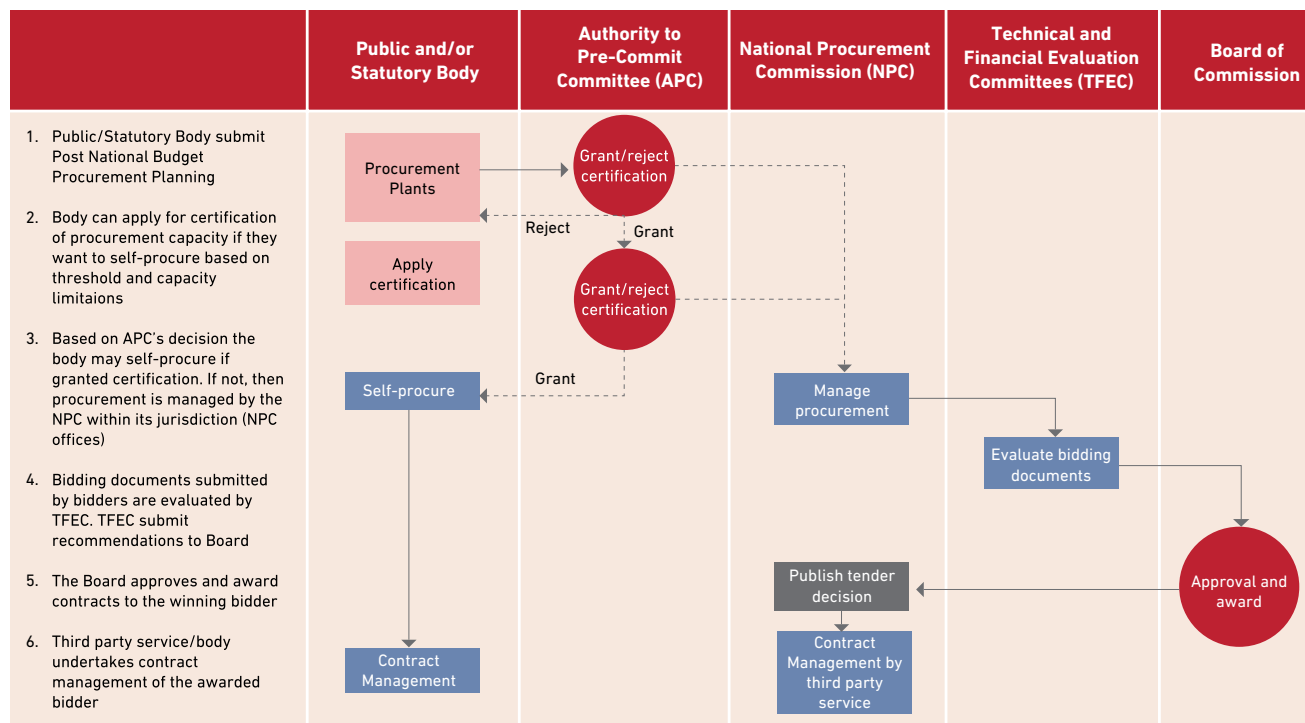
Public and/or Statutory Body

Authority to Pre-Commit Committee (APC)

National Procurement Commission (NPC)

Technical and Financial Evaluation Committees (TFEC)

Board of Commission

1. Public/Statutory Body submit Post National Budget Procurement Planning

2. Body can apply for certification of procurement capacity if they want to self-procure based on threshold and capacity limitaions

3. Based on APC's decision the body may self-procure if granted certification. If not, then procurement is managed by the NPC within its jurisdiction (NPC offices)

4. Bidding documents submitted by bidders are evaluated by TFEC. TFEC submit recommendations to Board

5. The Board approves and award contracts to the winning bidder

6. Third party service/body undertakes contract management of the awarded bidder

Procurement Plants

Grant/reject certification

Reject

Grant

Apply certification

Grant/reject certification

Grant

Self-procure

Manage procurement

Evaluate bidding documents

Approval and award

Publish tender decision

Contract Management by third party service

Contract Management